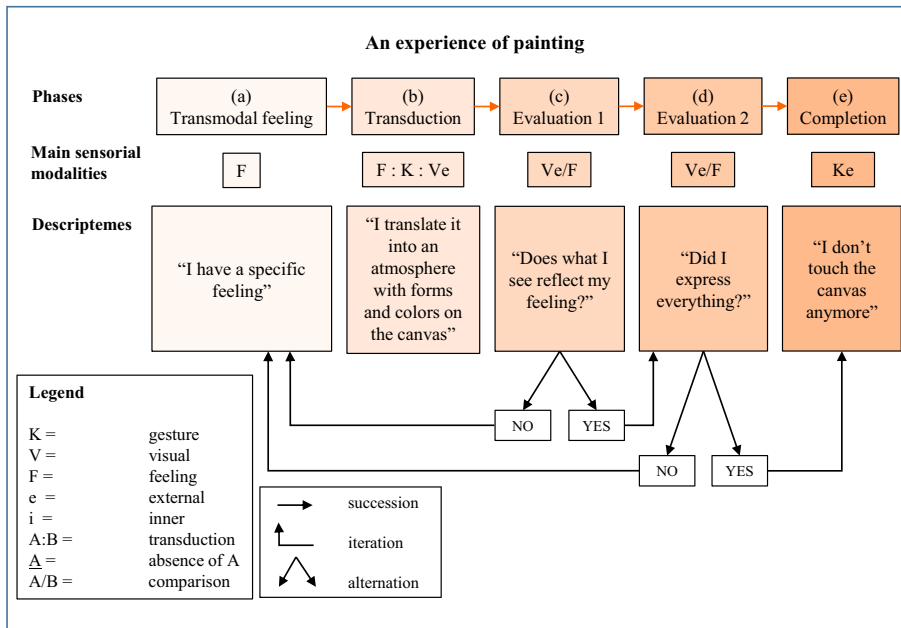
An experience of painting

Phases

(a) Transmodal feeling

(b) Transduction

(c) Evaluation 1

(d) Evaluation 2

(e) Completion

Main sensorial modalities

F

F : K : Ve

Ve/F

Ve/F

Ke

Descriptemes

"I have a specific feeling"

"I translate it into an atmosphere with forms and colors on the canvas"

"Does what I see reflect my feeling?"

"Did I express everything?"

"I don't touch the canvas anymore"

NO

YES

NO

YES

Legend

| | |
|---|---|
| K = | gesture |
| V = | visual |
| F = | feeling |
| e = | external |
| i = | inner |
| A:B = | transduction |
| <u>A</u> = | absence of A |
| A/B = | comparison |

succession

iteration

alternation